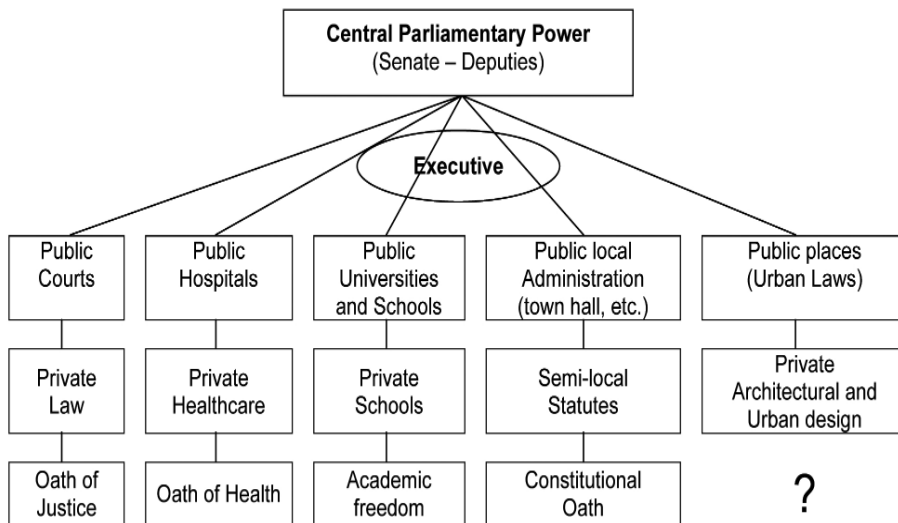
Central Parliamentary Power
(Senate – Deputies)

Executive

Public Courts

Private Law

Oath of Justice

Public Hospitals

Private Healthcare

Oath of Health

Public Universities and Schools

Private Schools

Academic freedom

Public local Administration (town hall, etc.)

Semi-local Statutes

Constitutional Oath

Public places (Urban Laws)

Private Architectural and Urban design

?